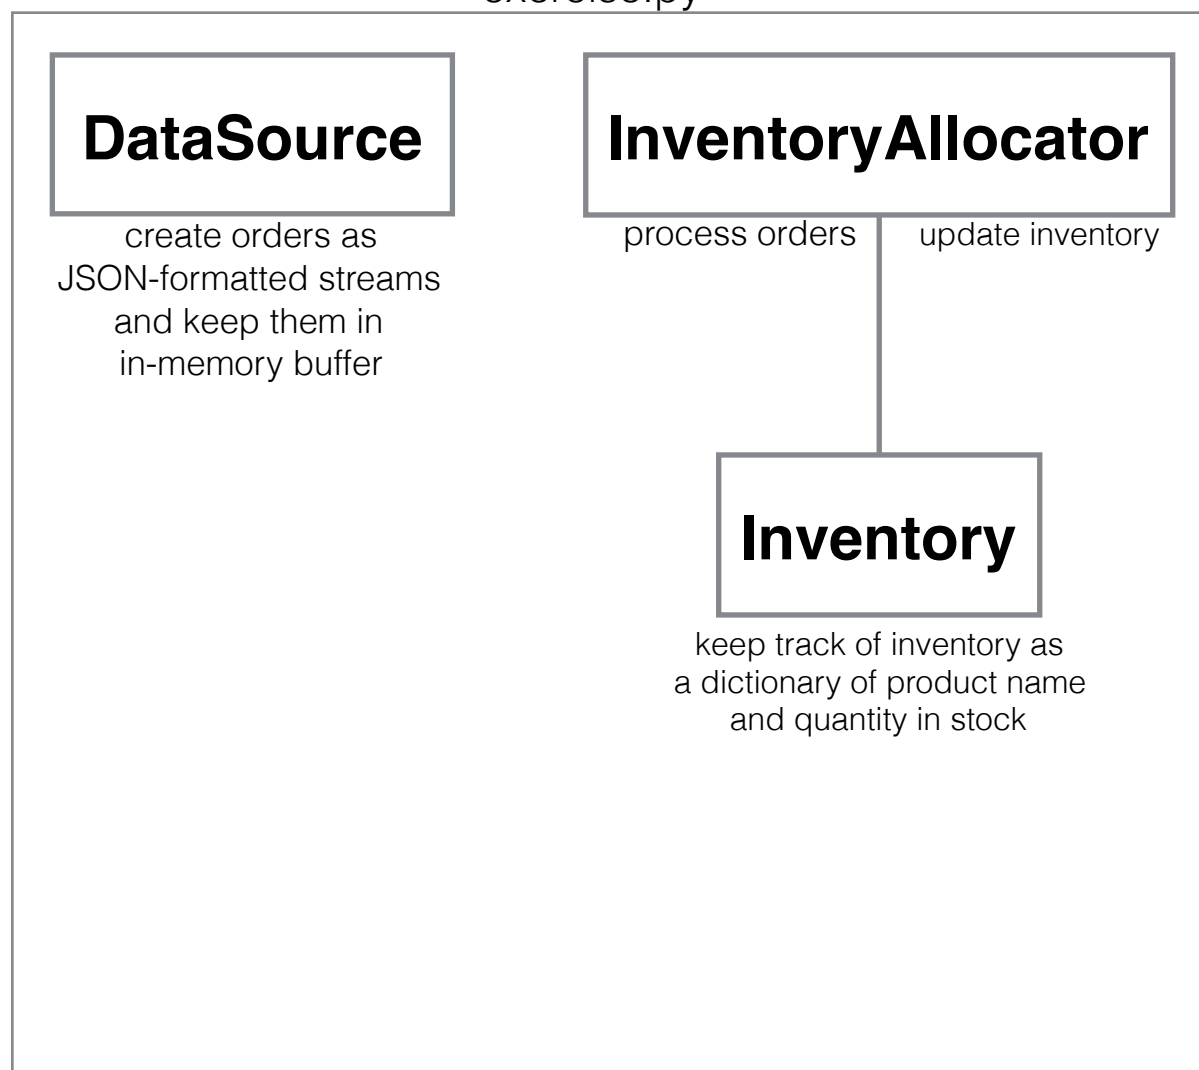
exercise.py

DataSource

create orders as JSON-formatted streams and keep them in in-memory buffer

InventoryAllocator

process orders

update inventory

Inventory

keep track of inventory as a dictionary of product name and quantity in stock